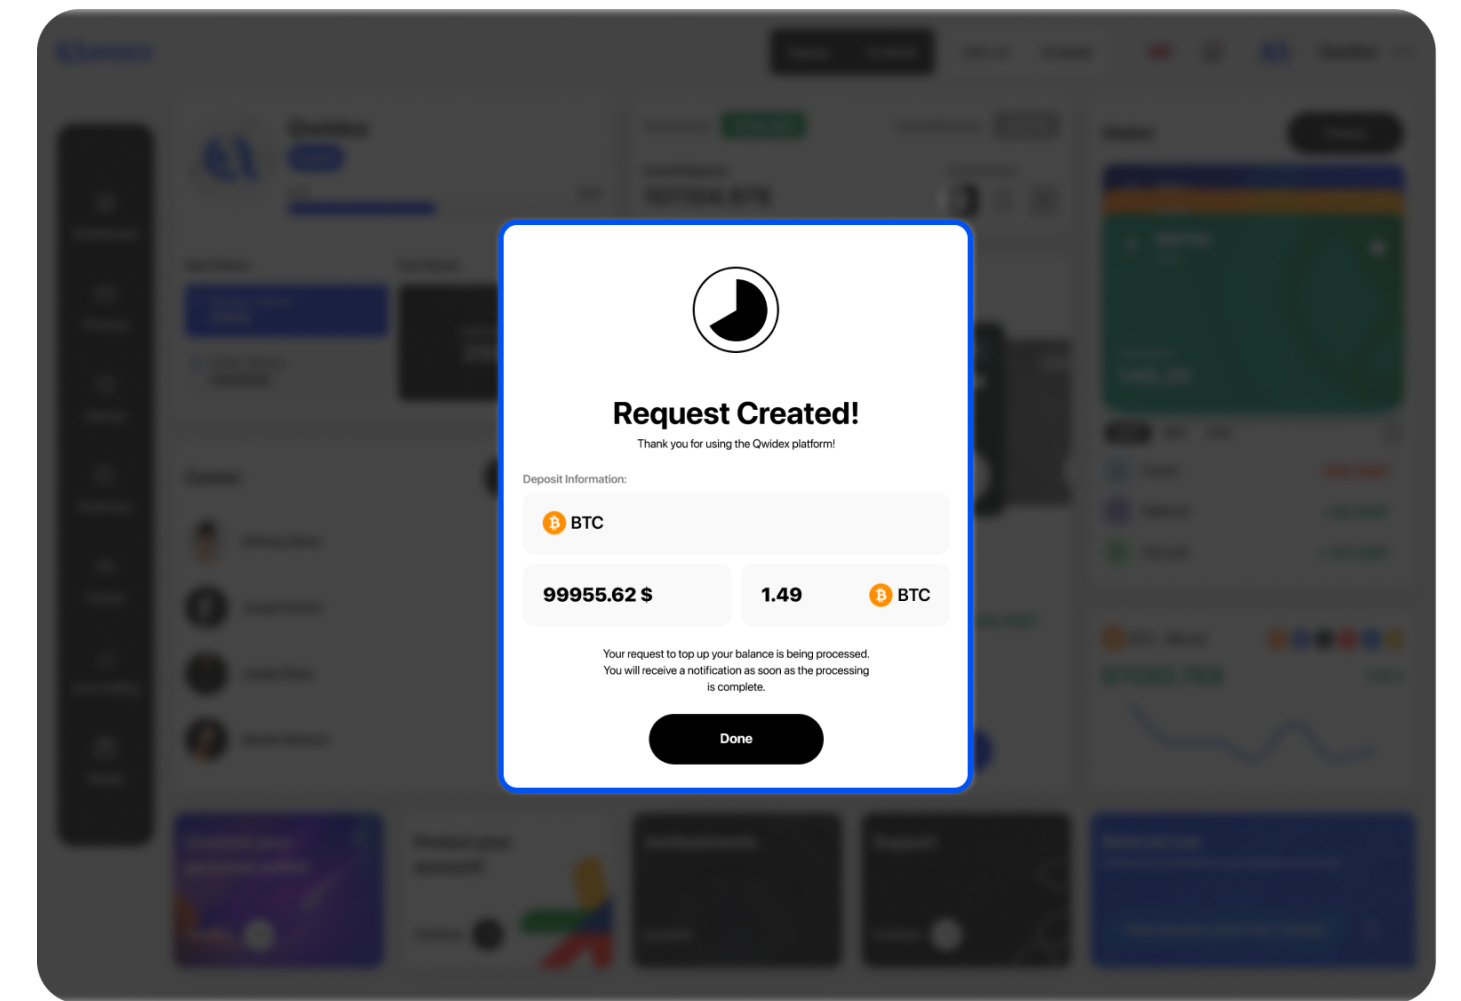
Request Created!

Thank you for using the Qwidex platform!

Deposit Information:

BTC

99955.62 $

1.49 BTC

Your request to top up your balance is being processed. You will receive a notification as soon as the processing is complete.

Done